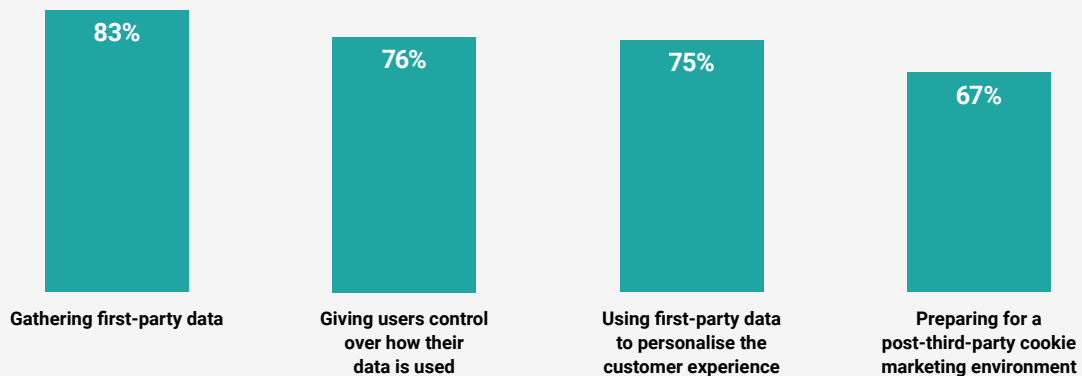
83%

76%

75%

67%

Gathering first-party data

Giving users control over how their data is used

Using first-party data to personalise the customer experience

Preparing for a post-third-party cookie marketing environment